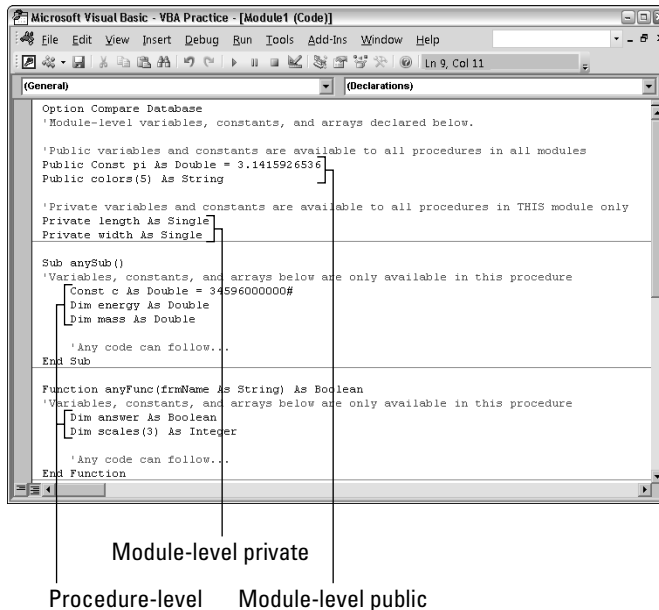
Microsoft Visual Basic - VBA Practice - [Module1 (Code)]

File Edit View Insert Debug Run Tools Add-Ins Window Help

Ln 9, Col 11

(General)

(Declarations)

Option Compare Database
'Module-level variables, constants, and arrays declared below.

'Public variables and constants are available to all procedures in all modules
Public Const pi As Double = 3.1415926536
Public colors(5) As String

'Private variables and constants are available to all procedures in THIS module only
Private length As Single
Private width As Single

Sub anySub()
'Variables, constants, and arrays below are only available in this procedure
Const c As Double = 34596000000#
Dim energy As Double
Dim mass As Double

'Any code can follow...
End Sub

Function anyFunc(frmName As String) As Boolean
'Variables, constants, and arrays below are only available in this procedure
Dim answer As Boolean
Dim scales(3) As Integer

'Any code can follow...
End Function

Module-level private

Procedure-level

Module-level public